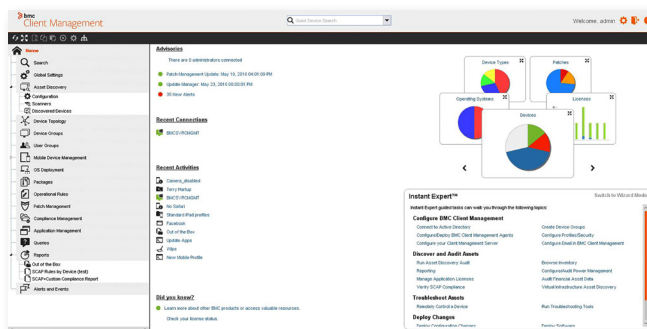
bmc Client Management

Quick Device Search

Welcome, admin

Home

Search

Global Settings

Asset Discovery

Configuration

Scanners

Discovered Devices

Device Topology

Device Groups

User Groups

Mobile Device Management

OS Deployment

Packages

Operational Rules

Patch Management

Compliance Management

Application Management

Queries

Reports

Out of the Box

SCAP Rules by Device (test)

SCAP+Custom Compliance Report

Alerts and Events

Advisories

There are 2 administrators connected

Patch Management Update: May 19, 2016 04:01:09 PM

Update Manager: May 23, 2016 00:00:01 PM

35 New Alerts

Recent Connections

BMCD-ROM2MT

Recent Activities

Camera_disabled

Terry Markur

BMCD-ROM2MT

No Safari

Standard iPad profiles

Facebook

Out of the Box

Update Apps

Wipe

New Mobile Profile

Did you know?

Learn more about other BMC products or access valuable resources.

Check your license status

Device Types

Patches

Operating Systems

Licenses

Devices

Instant Expert™

Switch to Wizard Mode

Instant Expert guided tasks can walk you through the following topics:

Configure BMC Client Management

Connect to Active Directory

Create Device Groups

Configure/Deploy BMC Client Management Agents

Configure Profiles/Security

Configure your Client Management Server

Configure Email in BMC Client Management

Discover and Audit Assets

Run Asset Discovery Audit

Browse Inventory

Reporting

Configure/Audit Power Management

Manage Application Licenses

Audit Financial Asset Data

Verify SCAP Compliance

Virtual Infrastructure Asset Discovery

Troubleshoot Assets

Remotely Control a Device

Run Troubleshooting Tools

Deploy Changes

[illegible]

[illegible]